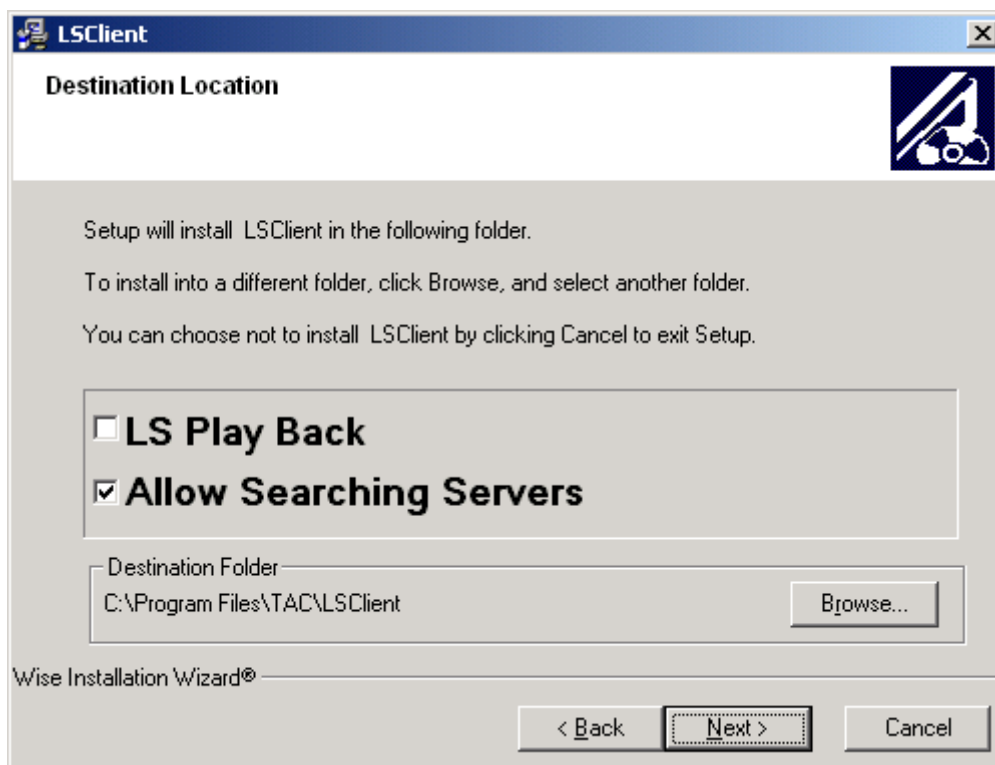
LSClient

Destination Location

Setup will install LSClient in the following folder.

To install into a different folder, click Browse, and select another folder.

You can choose not to install LSClient by clicking Cancel to exit Setup.

☐ LS Play Back

☑ Allow Searching Servers

Destination Folder

C:\Program Files\TAC\LSClient

Browse...

Wise Installation Wizard®

< Back

Next >

Cancel